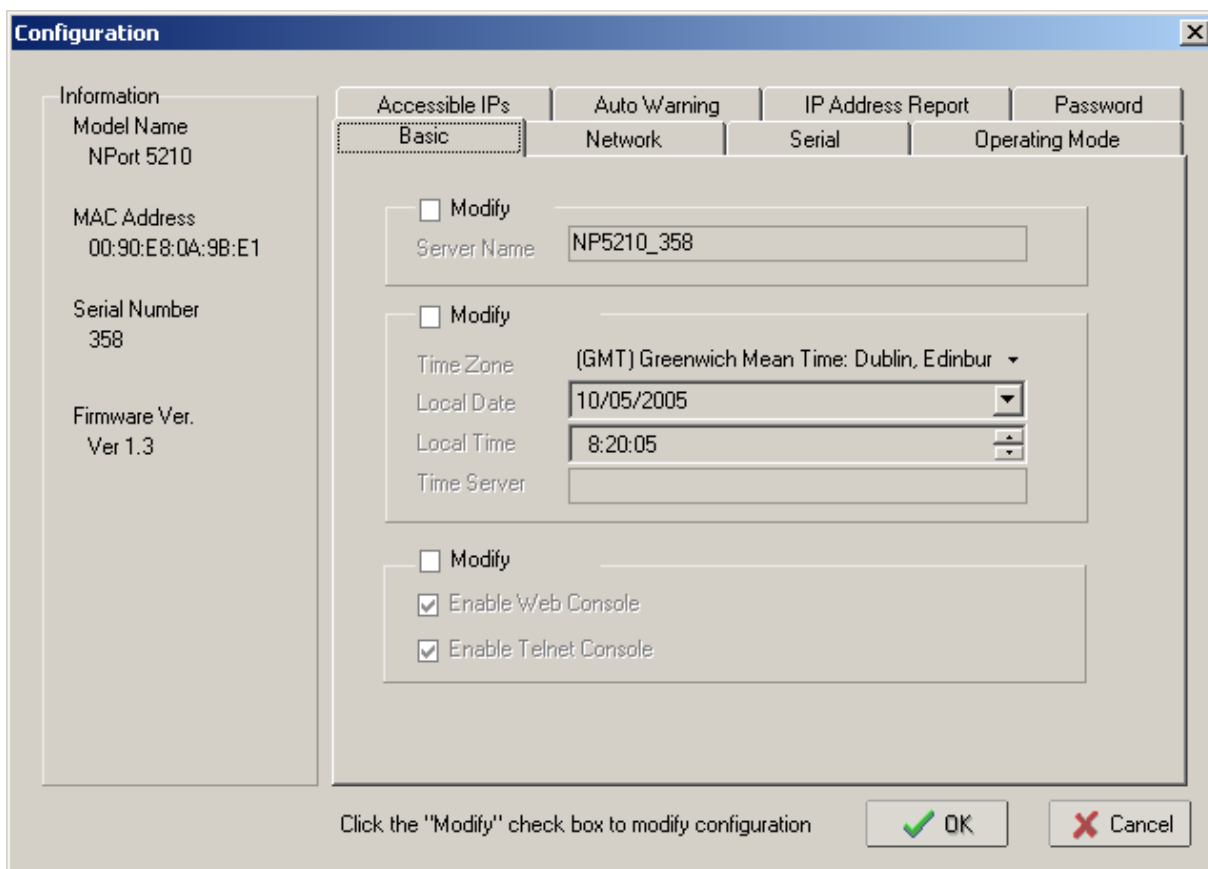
Configuration

Information
Model Name
NPort 5210

MAC Address
00:90:E8:0A:9B:E1

Serial Number
358

Firmware Ver.
Ver 1.3

Accessible IPs | Auto Warning | IP Address Report | Password
Basic | Network | Serial | Operating Mode

Modify
Server Name NP5210_358

Modify
Time Zone (GMT) Greenwich Mean Time: Dublin, Edinbur
Local Date 10/05/2005
Local Time 8:20:05
Time Server

Modify
Enable Web Console
Enable Telnet Console

Click the "Modify" check box to modify configuration
OK
Cancel